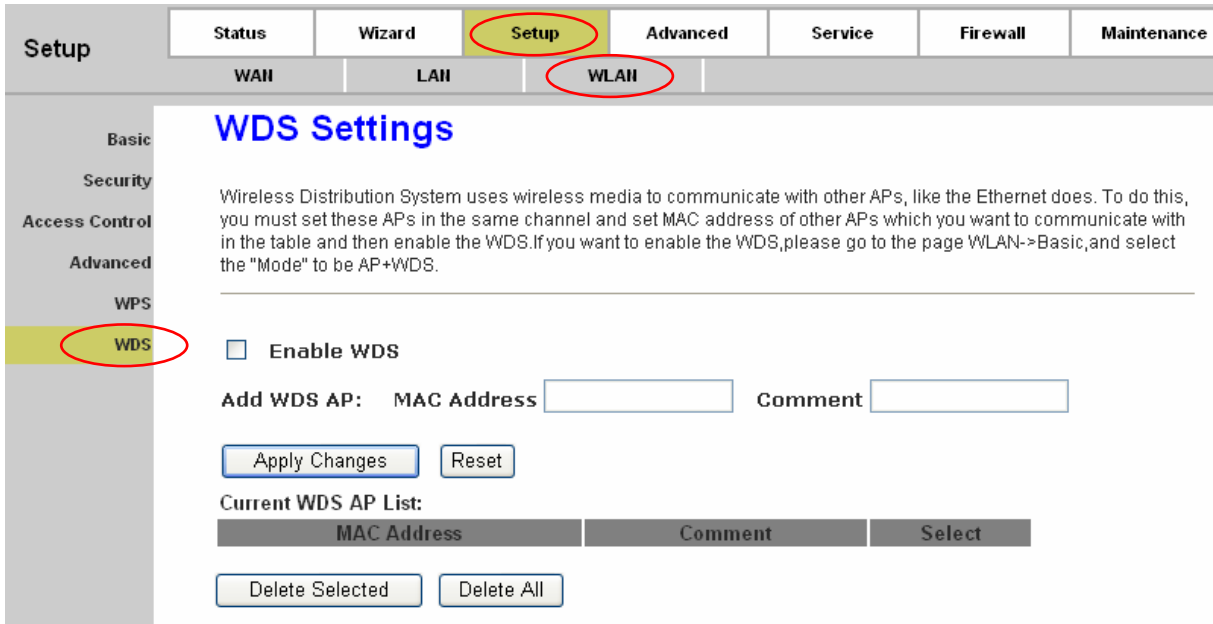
Setup

Status | Wizard | Setup | Advanced | Service | Firewall | Maintenance

WAN | LAN | WLAN

Basic
Security
Access Control
Advanced
WPS
WDS

WDS Settings

Wireless Distribution System uses wireless media to communicate with other APs, like the Ethernet does. To do this, you must set these APs in the same channel and set MAC address of other APs which you want to communicate with in the table and then enable the WDS.If you want to enable the WDS,please go to the page WLAN->Basic,and select the "Mode" to be AP+WDS.

Enable WDS

Add WDS AP: MAC Address Comment

Apply Changes Reset

Current WDS AP List:

| MAC Address | Comment | Select |
|---|---|---|

Delete Selected Delete All